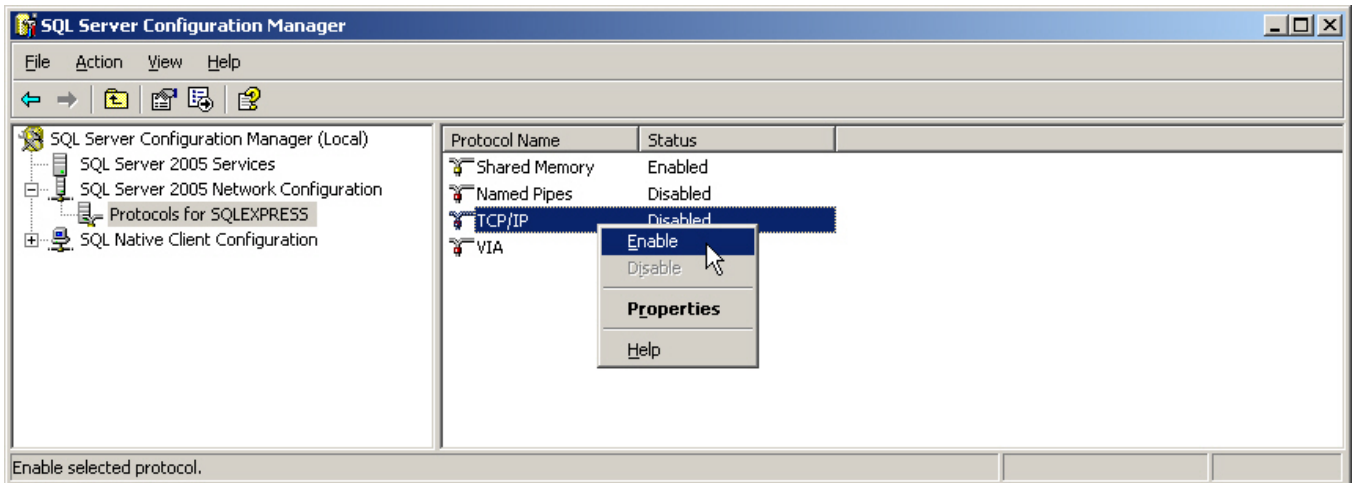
SQL Server Configuration Manager

File Action View Help

SQL Server Configuration Manager (Local)
SQL Server 2005 Services
SQL Server 2005 Network Configuration
Protocols for SQLEXPRESS
SQL Native Client Configuration

| Protocol Name | Status |
|---|---|
| Shared Memory | Enabled |
| Named Pipes | Disabled |
| TCP/IP | Disabled |
| VIA | |

Enable
Disable
Properties
Help

Enable selected protocol.